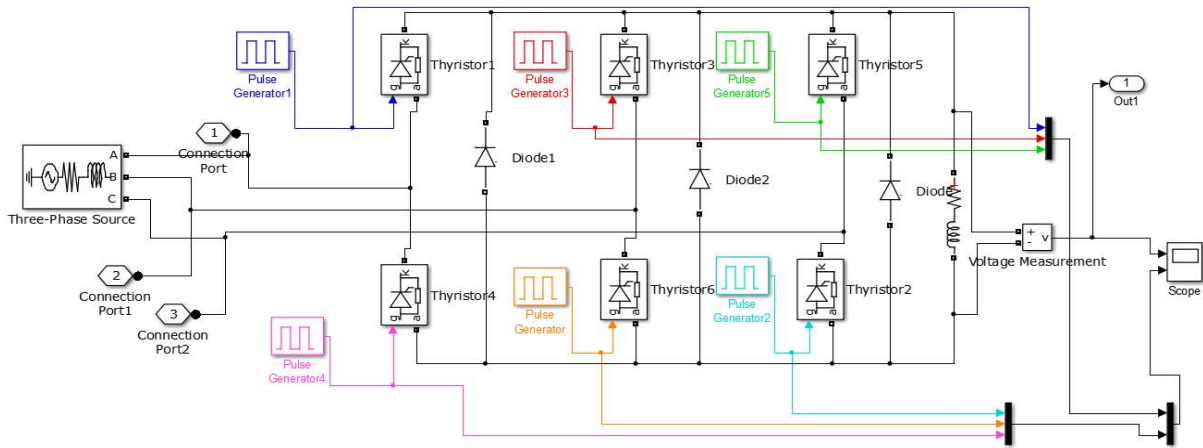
Pulse Generator1

Thyristor1

Pulse Generator3

Thyristor3

Pulse Generator5

Thyristor5

1 Out1

A B C

Three-Phase Source

1 Connection Port

Diode1

Diode2

Diode

+ - v

Voltage Measurement

Scope

2 Connection Port1

3 Connection Port2

Thyristor4

Pulse Generator

Thyristor6

Pulse Generator2

Thyristor2

Pulse Generator4